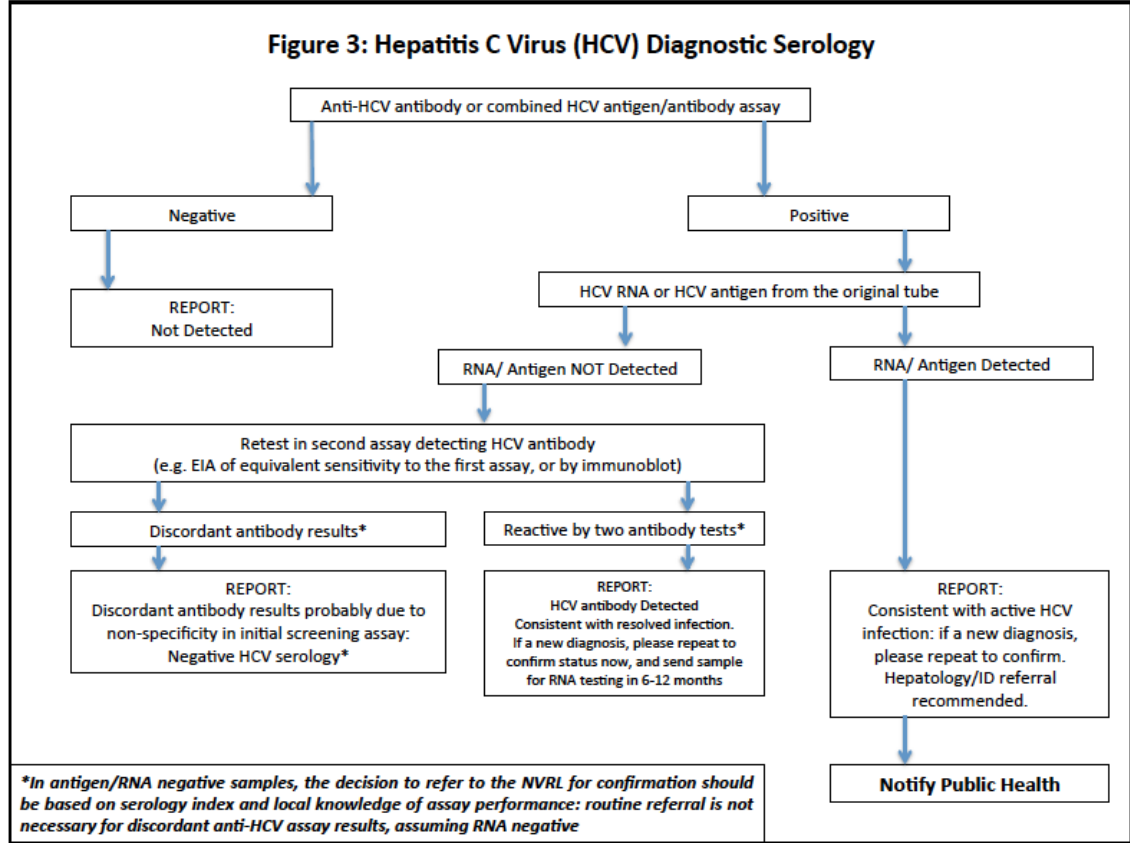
Figure 3: Hepatitis C Virus (HCV) Diagnostic Serology

Anti-HCV antibody or combined HCV antigen/antibody assay

Negative

REPORT:
Not Detected

Positive

HCV RNA or HCV antigen from the original tube

RNA/ Antigen NOT Detected

RNA/ Antigen Detected

Retest in second assay detecting HCV antibody
(e.g. EIA of equivalent sensitivity to the first assay, or by immunoblot)

Discordant antibody results*

Reactive by two antibody tests*

REPORT:
Discordant antibody results probably due to non-specificity in initial screening assay:
Negative HCV serology*

REPORT:
HCV antibody Detected
Consistent with resolved infection.
If a new diagnosis, please repeat to confirm status now, and send sample for RNA testing in 6-12 months

REPORT:
Consistent with active HCV infection: if a new diagnosis, please repeat to confirm.
Hepatology/ID referral recommended.

Notify Public Health

*In antigen/RNA negative samples, the decision to refer to the NVRL for confirmation should be based on serology index and local knowledge of assay performance: routine referral is not necessary for discordant anti-HCV assay results, assuming RNA negative